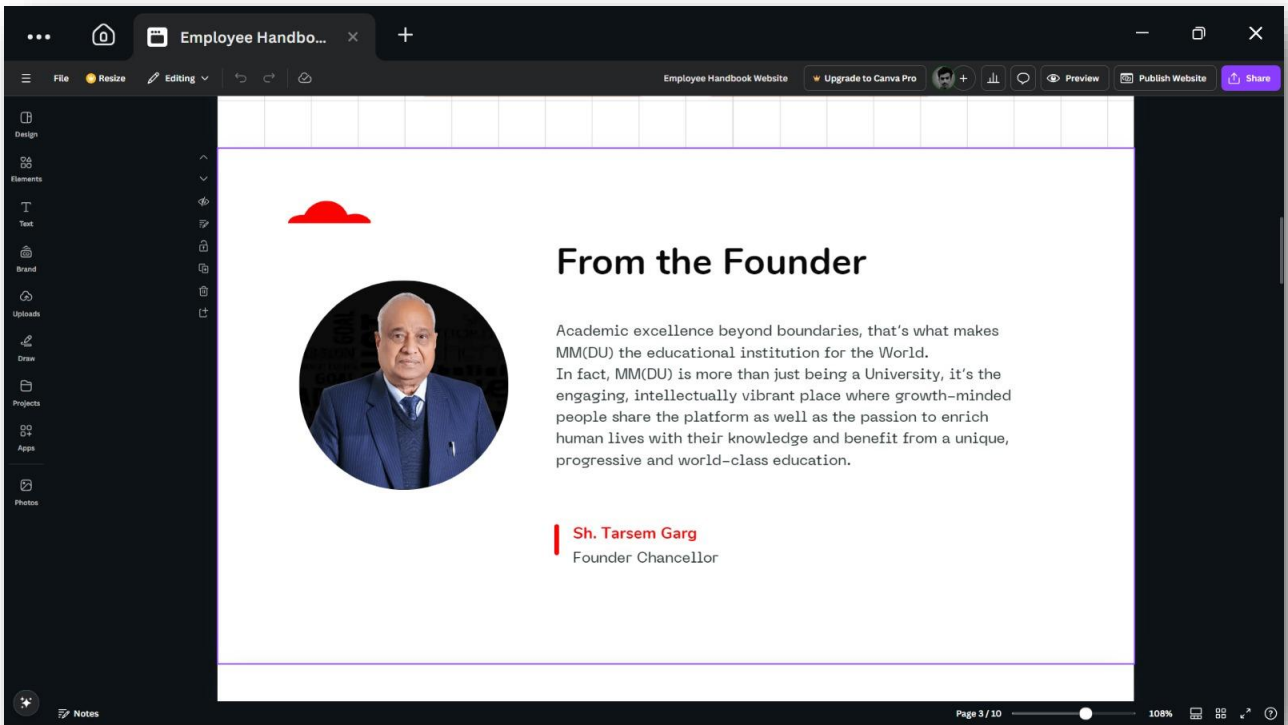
Employee Handbo...

File Resize Editing

Employee Handbook Website

Upgrade to Canva Pro

Preview

Publish Website

Share

Design

Elements

Text

Brand

Uploads

Draw

Projects

Apps

Photos

From the Founder

Academic excellence beyond boundaries, that's what makes MM(DU) the educational institution for the World.
In fact, MM(DU) is more than just being a University, it's the engaging, intellectually vibrant place where growth-minded people share the platform as well as the passion to enrich human lives with their knowledge and benefit from a unique, progressive and world-class education.

Sh. Tarsem Garg
Founder Chancellor

Notes

Page 3 / 10

108%